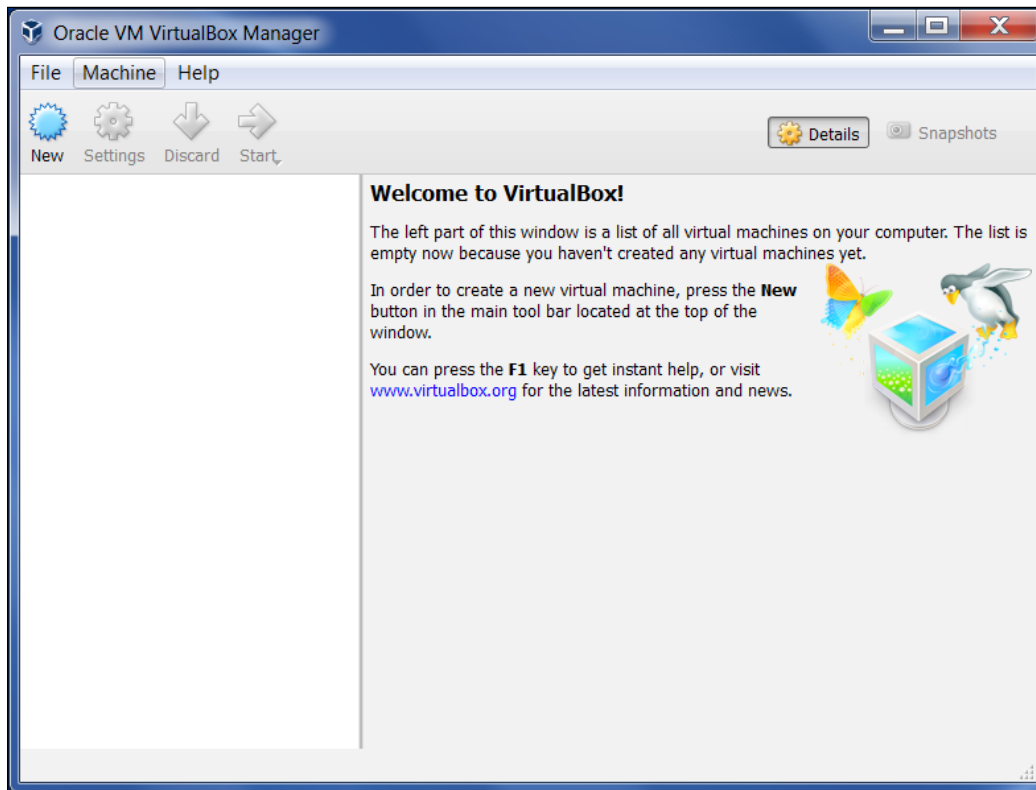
Oracle VM VirtualBox Manager

File Machine Help

New Settings Discard Start

Details Snapshots

**Welcome to VirtualBox!**

The left part of this window is a list of all virtual machines on your computer. The list is empty now because you haven't created any virtual machines yet.

In order to create a new virtual machine, press the **New** button in the main tool bar located at the top of the window.

You can press the **F1** key to get instant help, or visit www.virtualbox.org for the latest information and news.